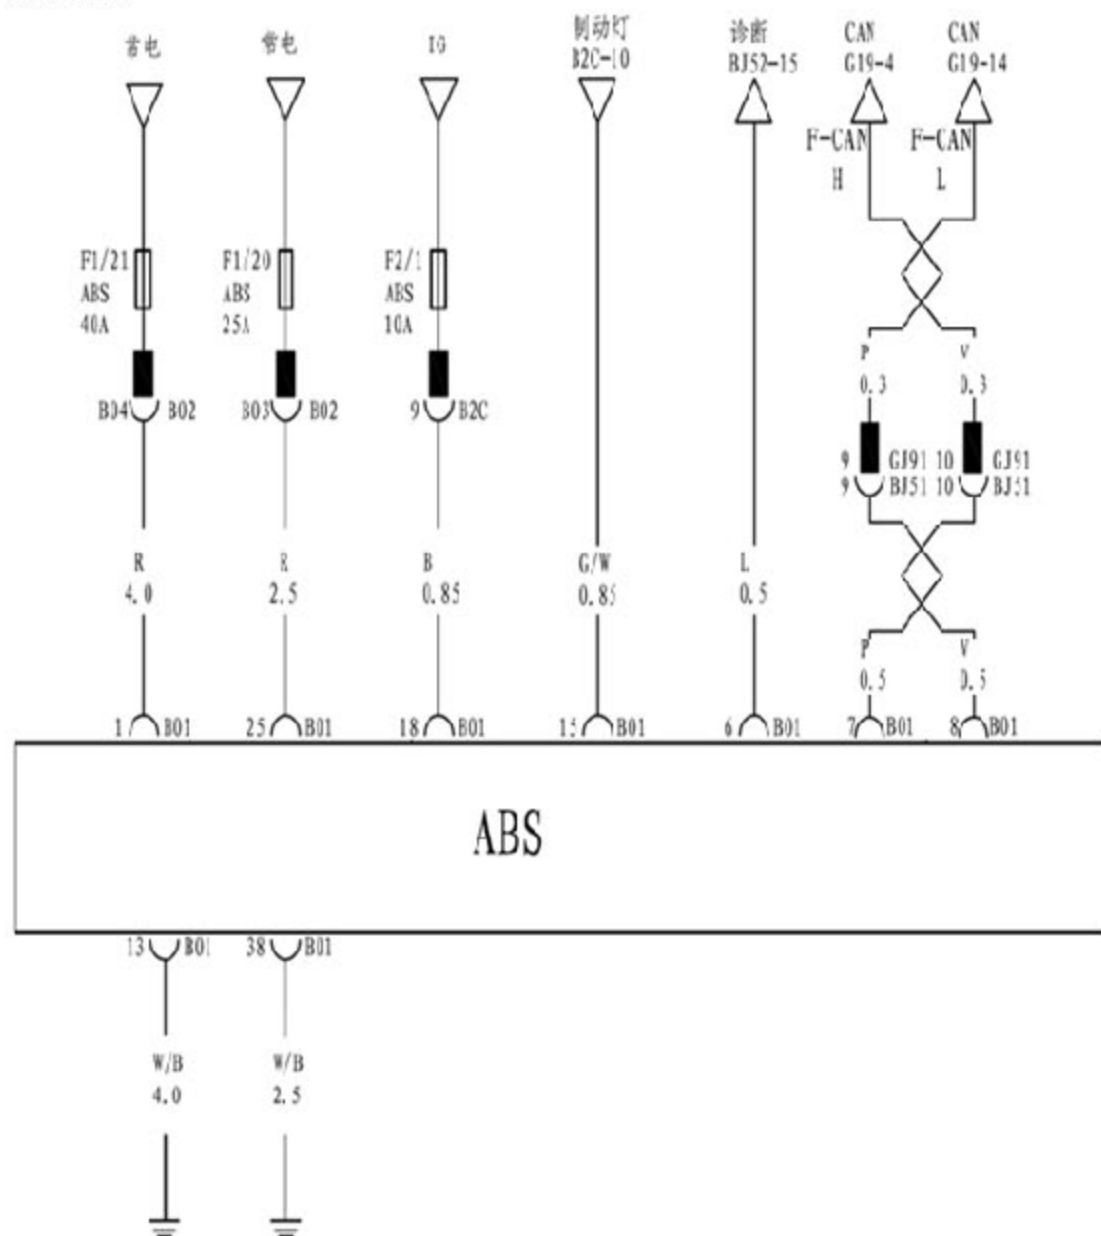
常电 常电 IG 制动灯 B2C-10 诊断 BJ52-15 CAN G19-4 CAN G19-14

F-CAN H F-CAN L

F1/21 ABS 40A F1/20 ABS 25A F2/1 ABS 10A

B04 B02 B03 B02 9 B2C

P 0.3 V 0.3

9 GJ91 10 GJ91
9 BJ51 10 BJ51

R 4.0 R 2.5 B 0.85 G/W 0.85 L 0.5

P 0.5 V 0.5

1 B01 25 B01 18 B01 15 B01 6 B01 7 B01 8 B01

ABS

13 B01 38 B01

W/B 4.0 W/B 2.5